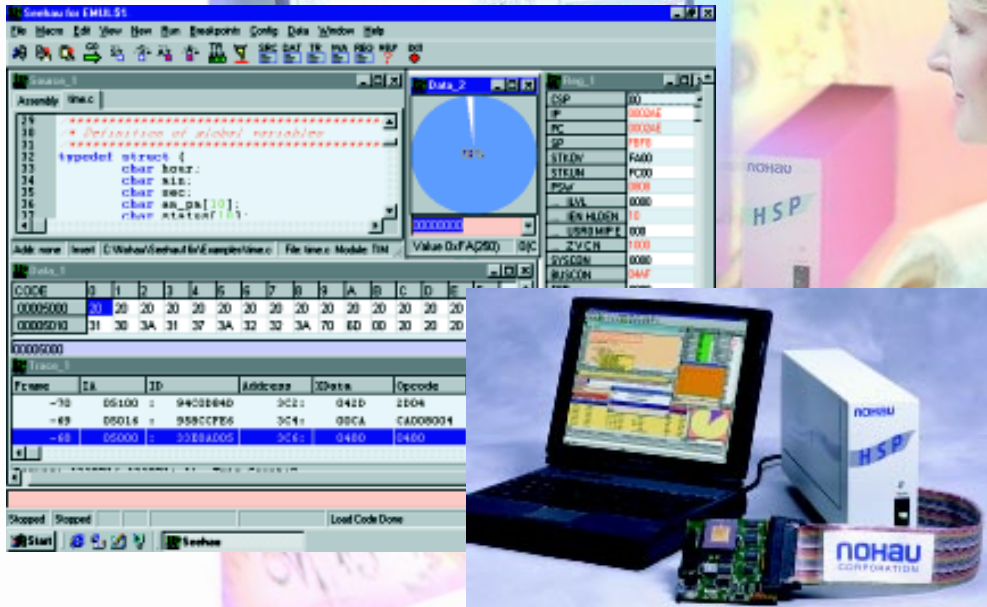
Seehau for EMUL51

File Macro Edit View Nav Run Breakpoints Config Data Window Help

SRC DAT TR INA REG HLP

Source_1

Assembly time.c

29 /**************************************************
30 /* Definition of global variables
31 /**************************************************
32 typedef struct {
33 char hour;
34 char min;
35 char sec;
36 char am_pm[10];
37 char status[10];

Addr: none Insert C:\Nohau\Seehau\lib\Examples\time.c File: time.c Module: TIM

Data_2

Value 0xFA(250) 0|C

Reg_1

| CSP | 00 |
|---|---|
| IP | 00024E |
| PC | 00024E |
| SP | FBF0 |
| STKOV | FA00 |
| STKUN | FC00 |
| PSW | 0800 |
| ILVL | 0080 |
| IEN HLDEN | 10 |
| USR0 MIP E | 000 |
| Z V C N | 1000 |
| SYSCON | 0080 |
| BUSCON | 04AF |

Data_1

| CODE | 0 | 1 | 2 | 3 | 4 | 5 | 6 | 7 | 8 | 9 | A | B | C | D | E |
|---|---|---|---|---|---|---|---|---|---|---|---|---|---|---|---|
| 00005000 | 20 | 20 | 20 | 20 | 20 | 20 | 20 | 20 | 20 | 20 | 20 | 20 | 20 | 20 | 20 |
| 00005D10 | 31 | 30 | 3A | 31 | 37 | 3A | 32 | 32 | 3A | 70 | 6D | 00 | 20 | 20 | 20 |

00005000

Trace_1

| Frame | IA | ID | Address | XData | Opcode |
|---|---|---|---|---|---|
| -70 | 05100 : | 94C0B84D | 3C2: | 042D | 2D04 |
| -69 | 05D16 : | 958CCFE6 | 3C4: | 00CA | CA008004 |
| -68 | 05000 : | 30B8AD05 | 3C6: | 0400 | 0400 |

Stopped Stopped Load Code Done

Start Seehau

NOHAU
HSP

NOHAU
HSP

NOHAU
CORPORATION